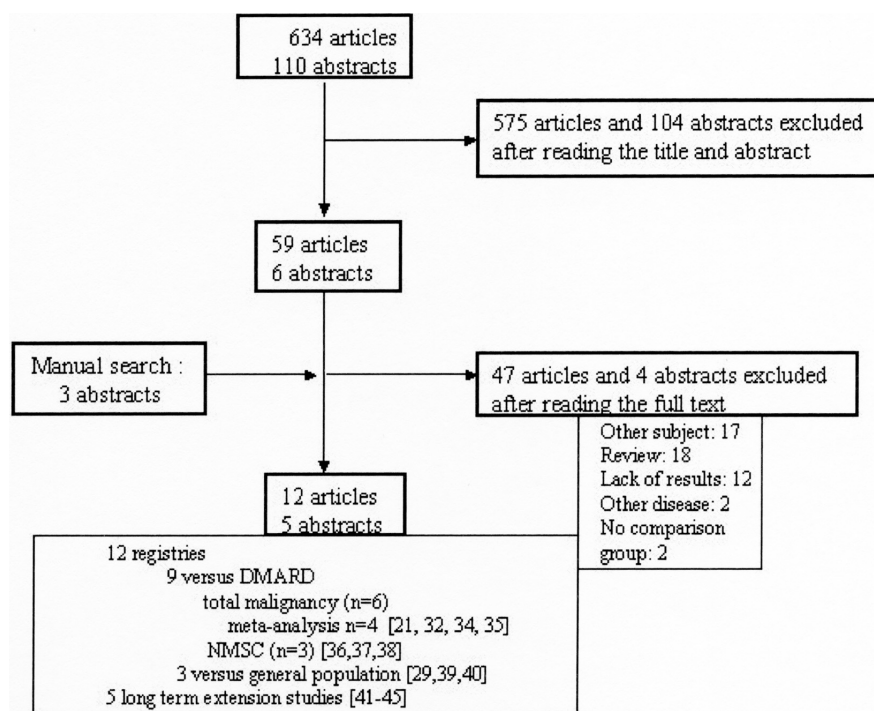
634 articles
110 abstracts

575 articles and 104 abstracts excluded after reading the title and abstract

59 articles
6 abstracts

Manual search :
3 abstracts

47 articles and 4 abstracts excluded after reading the full text

Other subject: 17
Review: 18
Lack of results: 12
Other disease: 2
No comparison group: 2

12 articles
5 abstracts

12 registries
9 versus DMARD
total malignancy (n=6)
meta-analysis n=4 [21, 32, 34, 35]
NMSC (n=3) [36,37,38]
3 versus general population [29,39,40]
5 long term extension studies [41-45]